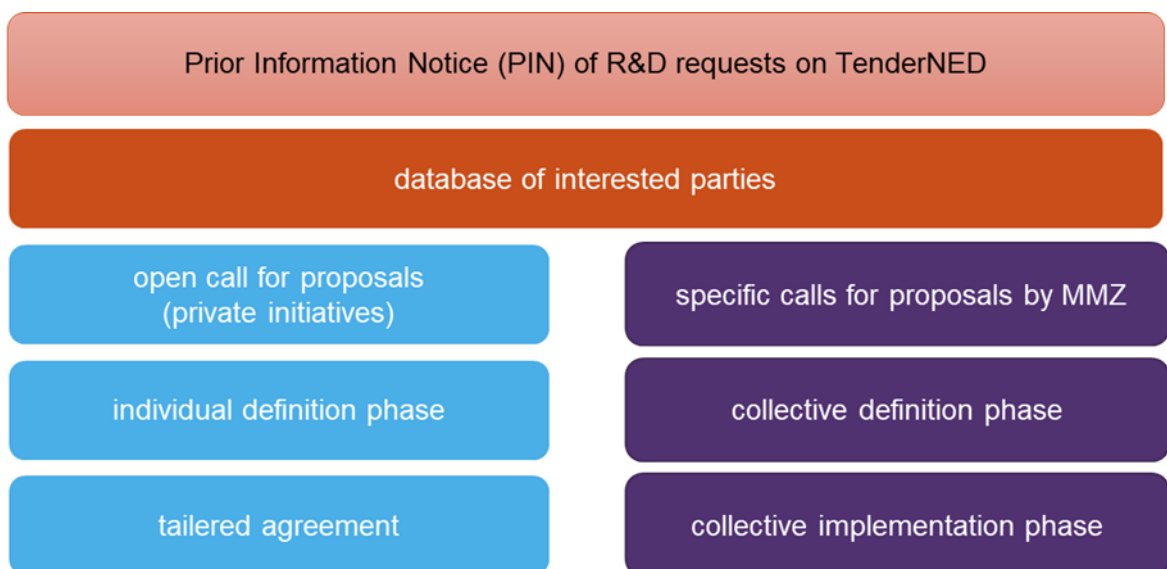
Prior Information Notice (PIN) of R&D requests on TenderNED

database of interested parties

open call for proposals (private initiatives)

individual definition phase

tailered agreement

specific calls for proposals by MMZ

collective definition phase

collective implementation phase